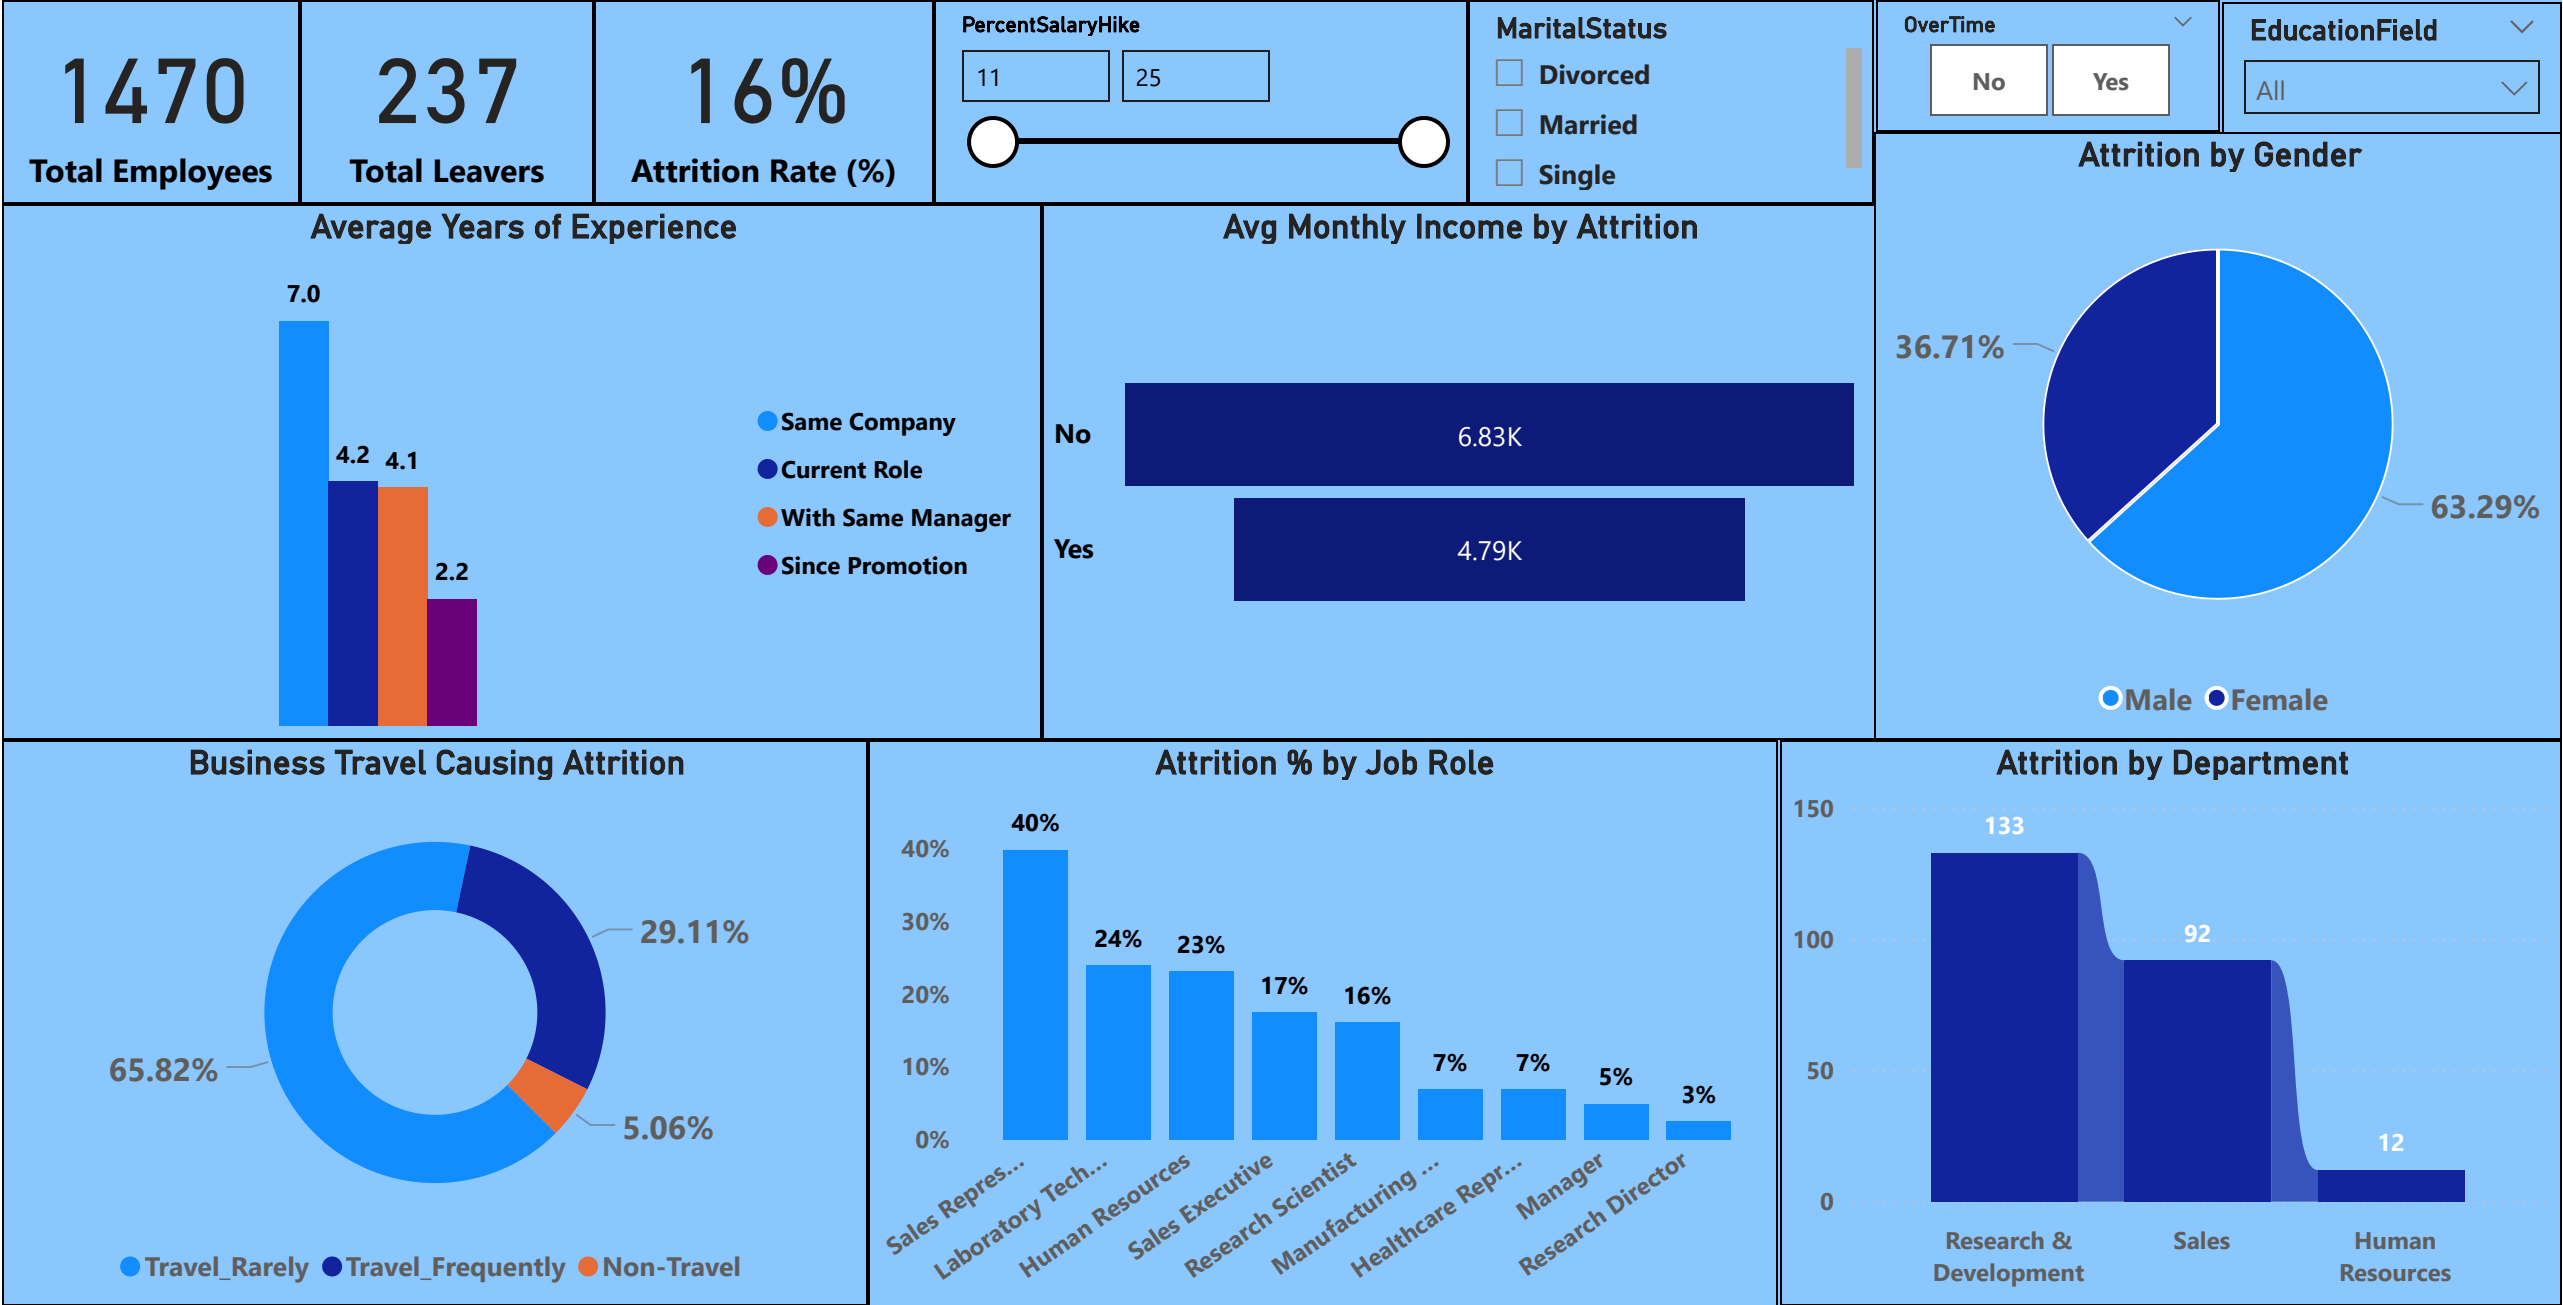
1470
Total Employees

237
Total Leavers

16%
Attrition Rate (%)

PercentSalaryHike
11
25

MaritalStatus
Divorced
Married
Single

OverTime
No
Yes

EducationField
All

Attrition by Gender
36.71%
63.29%
Male
Female

Average Years of Experience
7.0
4.2
4.1
2.2
Same Company
Current Role
With Same Manager
Since Promotion

Avg Monthly Income by Attrition
No
6.83K
Yes
4.79K

Business Travel Causing Attrition
29.11%
65.82%
5.06%
Travel_Rarely
Travel_Frequently
Non-Travel

Attrition % by Job Role
40%
30%
20%
10%
0%
40%
24%
23%
17%
16%
7%
7%
5%
3%
Sales Repres...
Laboratory Tech...
Human Resources
Sales Executive
Research Scientist
Manufacturing ...
Healthcare Repr...
Manager
Research Director

Attrition by Department
150
100
50
0
133
92
12
Research & Development
Sales
Human Resources